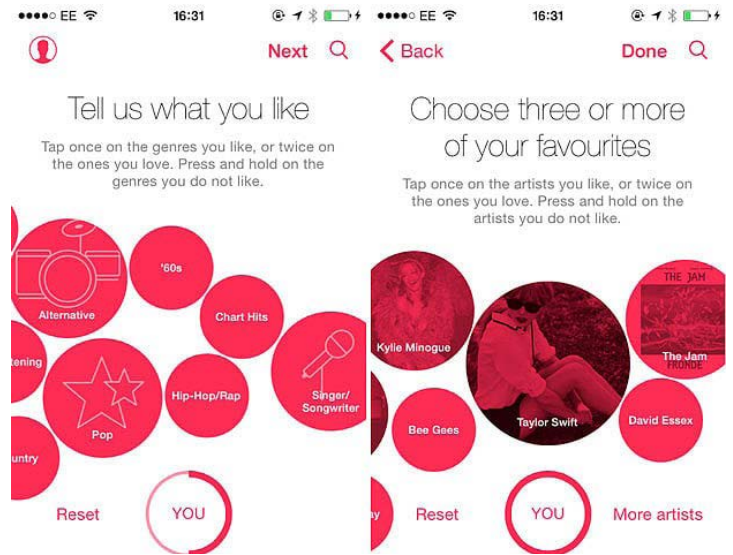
●●●●○ EE 16:31

Next

Tell us what you like

Tap once on the genres you like, or twice on the ones you love. Press and hold on the genres you do not like.

Alternative

'60s

Chart Hits

tening

Pop

Hip-Hop/Rap

Singer/ Songwriter

untry

Reset

YOU

●●●●○ EE 16:31

Back

Done

Choose three or more of your favourites

Tap once on the artists you like, or twice on the ones you love. Press and hold on the artists you do not like.

THE JAM

Kylie Minogue

The Jam

Bee Gees

Taylor Swift

David Essex

ay

Reset

YOU

More artists